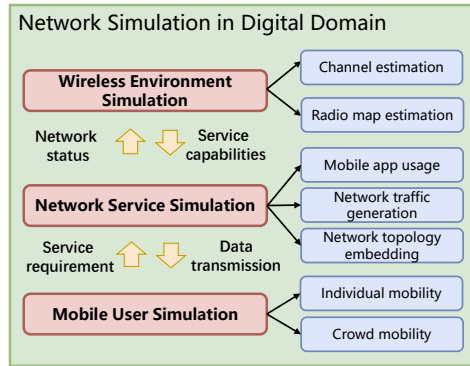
Network Simulation in Digital Domain

Wireless Environment Simulation

Channel estimation

Radio map estimation

Network status

Service capabilities

Network Service Simulation

Mobile app usage

Network traffic generation

Network topology embedding

Service requirement

Data transmission

Mobile User Simulation

Individual mobility

Crowd mobility